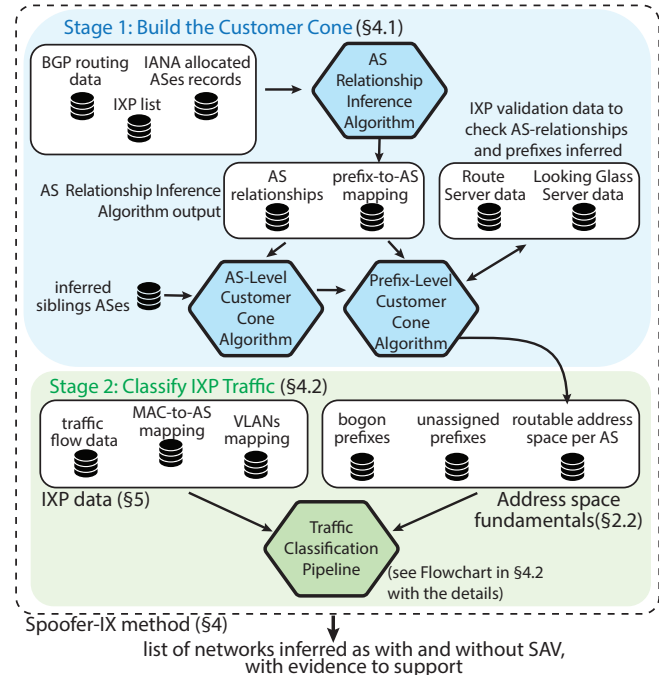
Stage 1: Build the Customer Cone (§4.1)

BGP routing data

IANA allocated ASes records

IXP list

AS Relationship Inference Algorithm

IXP validation data to check AS-relationships and prefixes inferred

AS Relationship Inference Algorithm output

AS relationships

prefix-to-AS mapping

Route Server data

Looking Glass Server data

inferred siblings ASes

AS-Level Customer Cone Algorithm

Prefix-Level Customer Cone Algorithm

Stage 2: Classify IXP Traffic (§4.2)

traffic flow data

MAC-to-AS mapping

VLANs mapping

bogon prefixes

unassigned prefixes

routable address space per AS

IXP data (§5)

Address space fundamentals(§2.2)

Traffic Classification Pipeline

(see Flowchart in §4.2 with the details)

Spoofer-IX method (§4)

list of networks inferred as with and without SAV, with evidence to support